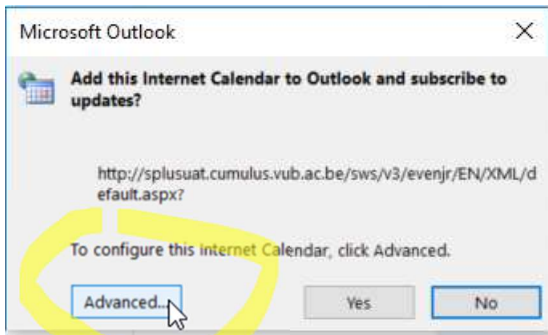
Microsoft Outlook

Add this Internet Calendar to Outlook and subscribe to updates?

http://splusuat.cumulus.vub.ac.be/sws/v3/evenjr/EN/XML/default.aspx?

To configure this Internet Calendar, click Advanced.

Advanced... Yes No